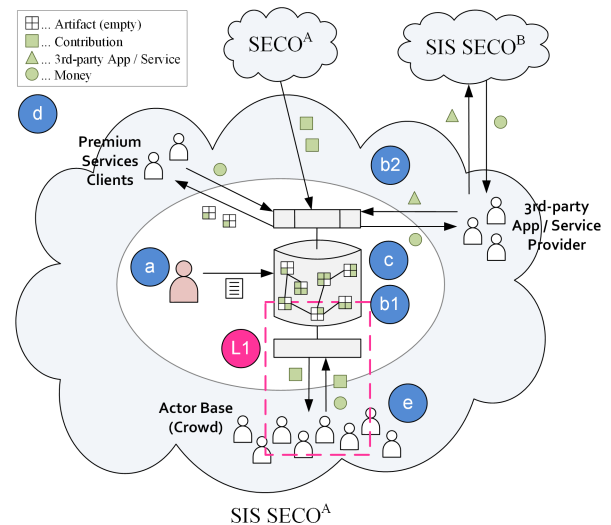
... Artifact (empty)
... Contribution
... 3rd-party App / Service
... Money

SECO$^{A}$

SIS SECO$^{B}$

d

Premium Services Clients

b2

3rd-party App / Service Provider

a

c

b1

L1

e

Actor Base (Crowd)

SIS SECO$^{A}$